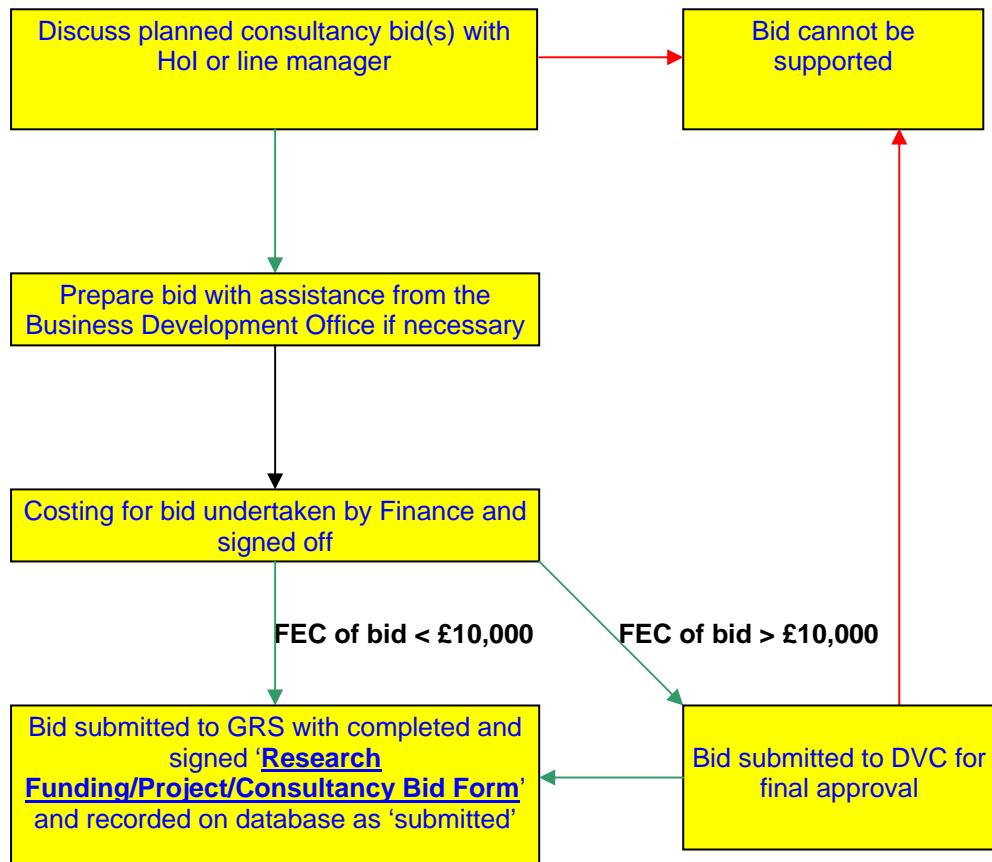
Discuss planned consultancy bid(s) with HoI or line manager

Bid cannot be supported

Prepare bid with assistance from the Business Development Office if necessary

Costing for bid undertaken by Finance and signed off

FEC of bid < £10,000

FEC of bid > £10,000

Bid submitted to GRS with completed and signed '**Research Funding/Project/Consultancy Bid Form**' and recorded on database as 'submitted'

Bid submitted to DVC for final approval